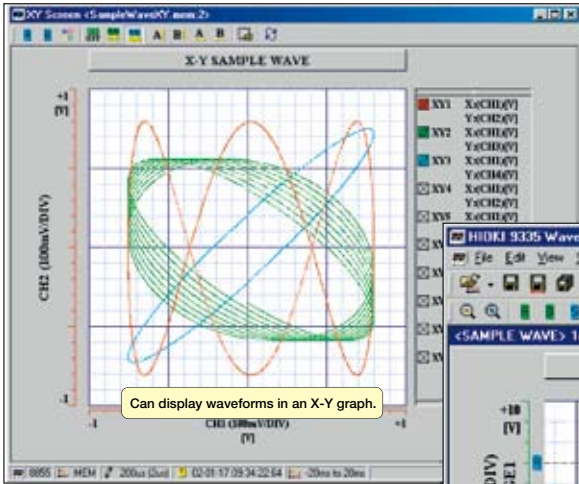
XY Screen <SampleWaveXY.mem 2>

A B A B

X-Y SAMPLE WAVE

+1
[V]

CH2 (100mV/DIV)

-1

-1

CH1 (100mV/DIV)
[V]

1

XY1 X:(CH1)[V] Y:(CH2)[V]
XY2 X:(CH1)[V] Y:(CH3)[V]
XY3 X:(CH1)[V] Y:(CH4)[V]
XY4 X:(CH1)[V] Y:(CH2)[V]
XY5 X:(CH1)[V] Y:(CH2)[V]
XY
XY
XY
XY

HIOKI 9335 Wave
File Edit View
<SAMPLE WAVE> 1

+10
[V]

DIV)

Can display waveforms in an X-Y graph.

8855 MEM 200us (2us) 02-01-17 09:34:22:64 -20ms to 20ms